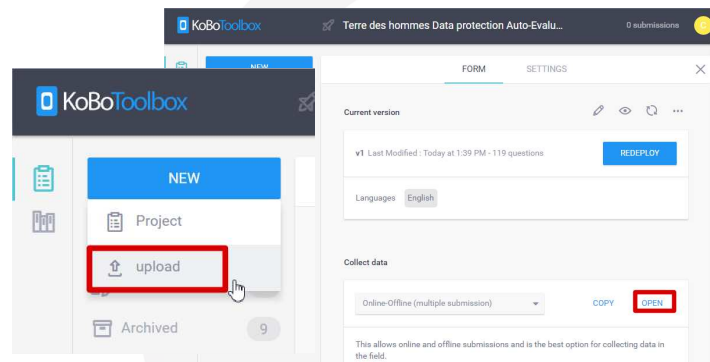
KoBoToolbox
Terre des hommes Data protection Auto-Evalu...
0 submissions
NEW
FORM
SETTINGS
Current version
v1 Last Modified : Today at 1:39 PM - 119 questions
REDEPLOY
Languages English
Collect data
Online-Offline (multiple submission)
COPY
OPEN
This allows online and offline submissions and is the best option for collecting data in the field.

KoBoToolbox
NEW
Project
upload
Archived 9